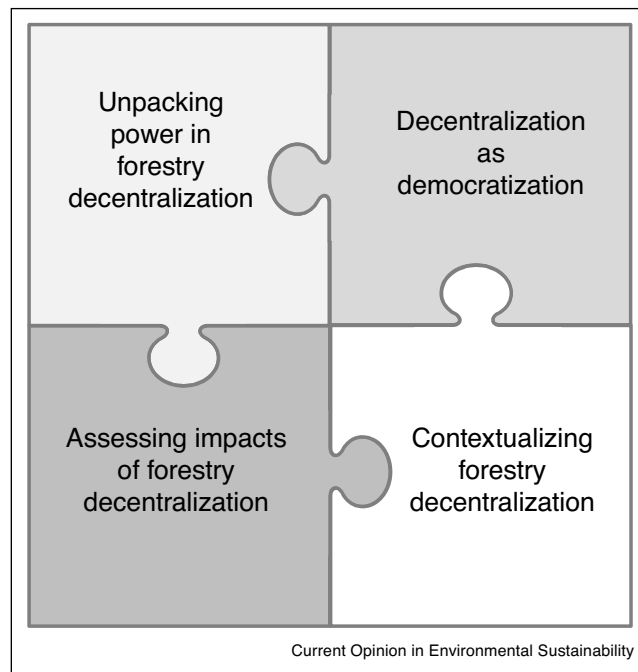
Unpacking power in forestry decentralization

Decentralization as democratization

Assessing impacts of forestry decentralization

Contextualizing forestry decentralization

Current Opinion in Environmental Sustainability